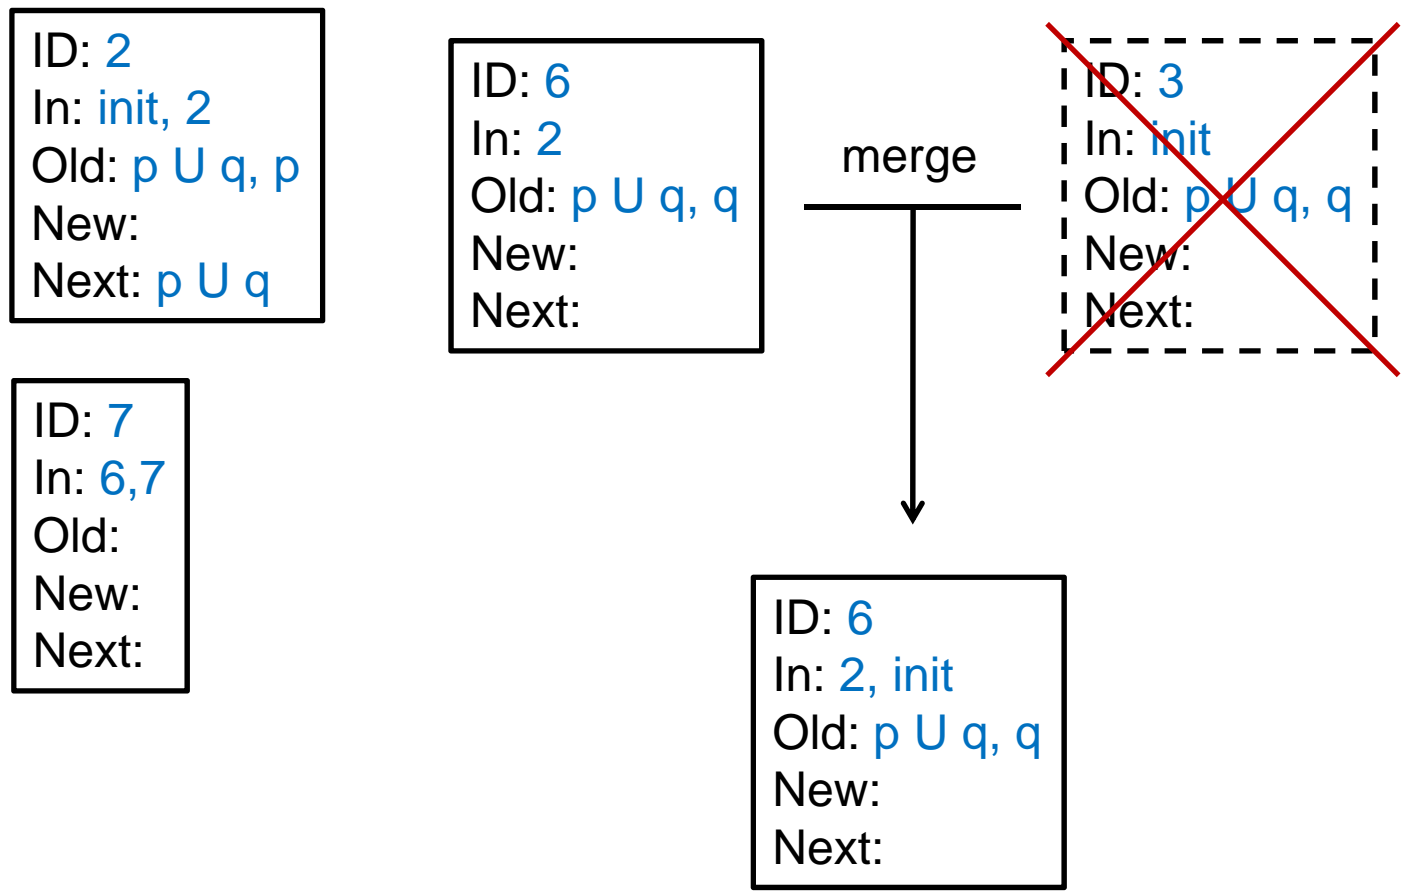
ID: 2
In: init, 2
Old: p U q, p
New:
Next: p U q

ID: 7
In: 6,7
Old:
New:
Next:

ID: 6
In: 2
Old: p U q, q
New:
Next:

merge

ID: 3
In: init
Old: p U q, q
New:
Next:

ID: 6
In: 2, init
Old: p U q, q
New:
Next: